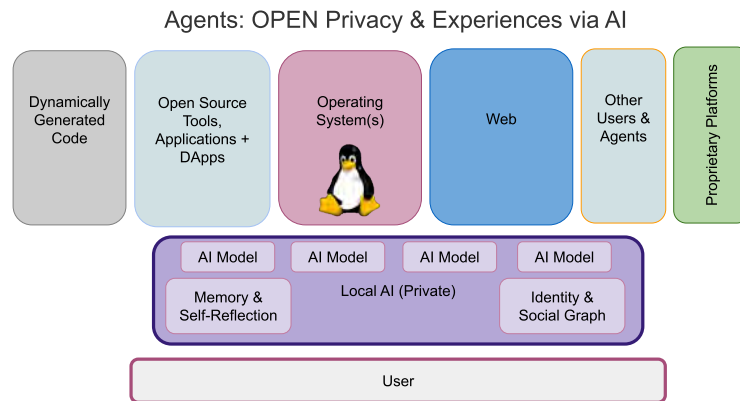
Agents: OPEN Privacy & Experiences via AI

Dynamically Generated Code

Open Source Tools, Applications + DApps

Operating System(s)

Web

Other Users & Agents

Proprietary Platforms

AI Model

AI Model

AI Model

AI Model

Memory & Self-Reflection

Local AI (Private)

Identity & Social Graph

User